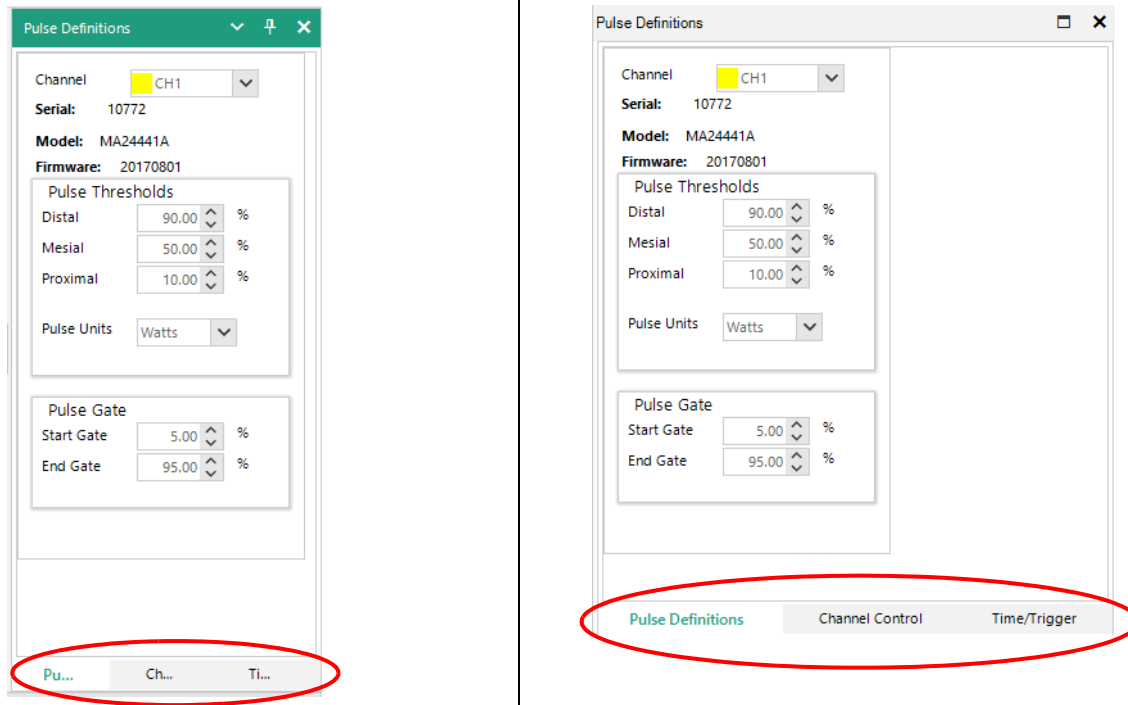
Pulse Definitions

Channel CH1
Serial: 10772
Model: MA24441A
Firmware: 20170801

Pulse Thresholds
Distal 90.00 %
Mesial 50.00 %
Proximal 10.00 %
Pulse Units Watts

Pulse Gate
Start Gate 5.00 %
End Gate 95.00 %

Pu... Ch... Ti...

Pulse Definitions

Channel CH1
Serial: 10772
Model: MA24441A
Firmware: 20170801

Pulse Thresholds
Distal 90.00 %
Mesial 50.00 %
Proximal 10.00 %
Pulse Units Watts

Pulse Gate
Start Gate 5.00 %
End Gate 95.00 %

Pulse Definitions Channel Control Time/Trigger